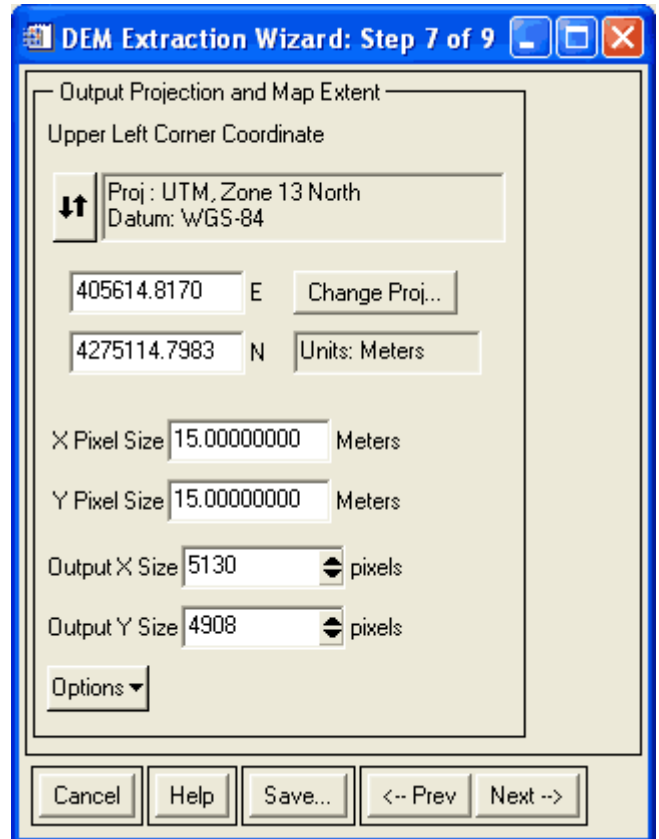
DEM Extraction Wizard: Step 7 of 9

Output Projection and Map Extent

Upper Left Corner Coordinate

Proj : UTM, Zone 13 North
Datum: WGS-84

405614.8170 E

Change Proj...

4275114.7983 N

Units: Meters

X Pixel Size 15.00000000 Meters

Y Pixel Size 15.00000000 Meters

Output X Size 5130 pixels

Output Y Size 4908 pixels

Options

Cancel Help Save... <-- Prev Next -->